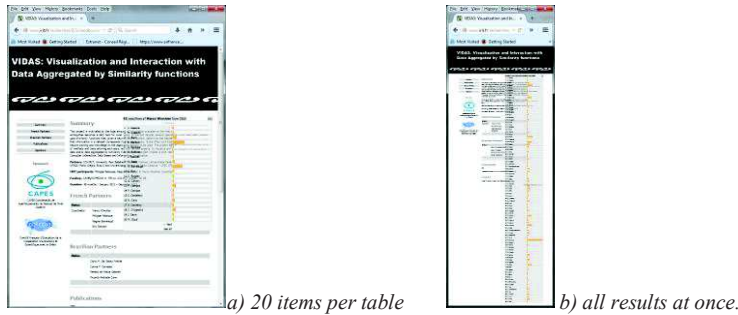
File Edit View History Bookmarks Tools Help

VIDAS: Visualization and Int...

Most Visited Getting Started

VIDAS: Visualization and Interaction with Data Aggregated by Similarity functions

Summary

French Partners

CAPES

Brazilian Partners

Publications

a) 20 items per table

File Edit View History Bookmarks Tools Help

VIDAS: Visualization and Int...

Most Visited Getting Started

VIDAS: Visualization and Interaction with Data Aggregated by Similarity functions

b) all results at once.